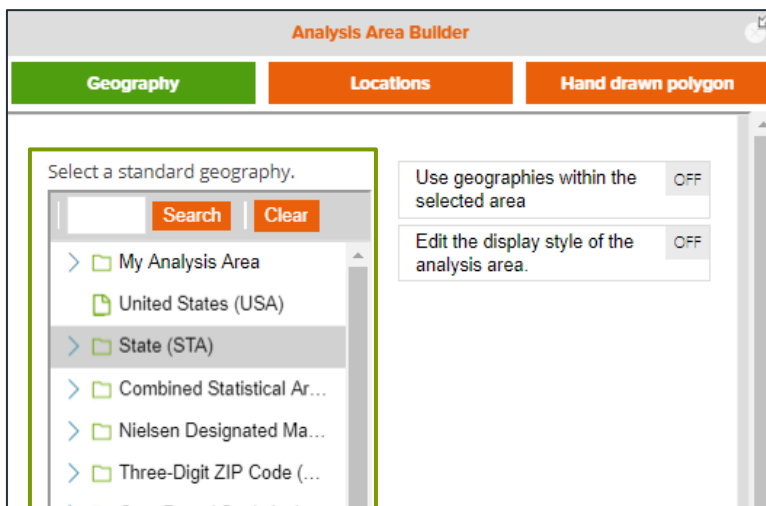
Analysis Area Builder

Geography

Locations

Hand drawn polygon

Select a standard geography.

Search

Clear

My Analysis Area

United States (USA)

State (STA)

Combined Statistical Ar...

Nielsen Designated Ma...

Three-Digit ZIP Code (...

Use geographies within the selected area

OFF

Edit the display style of the analysis area.

OFF